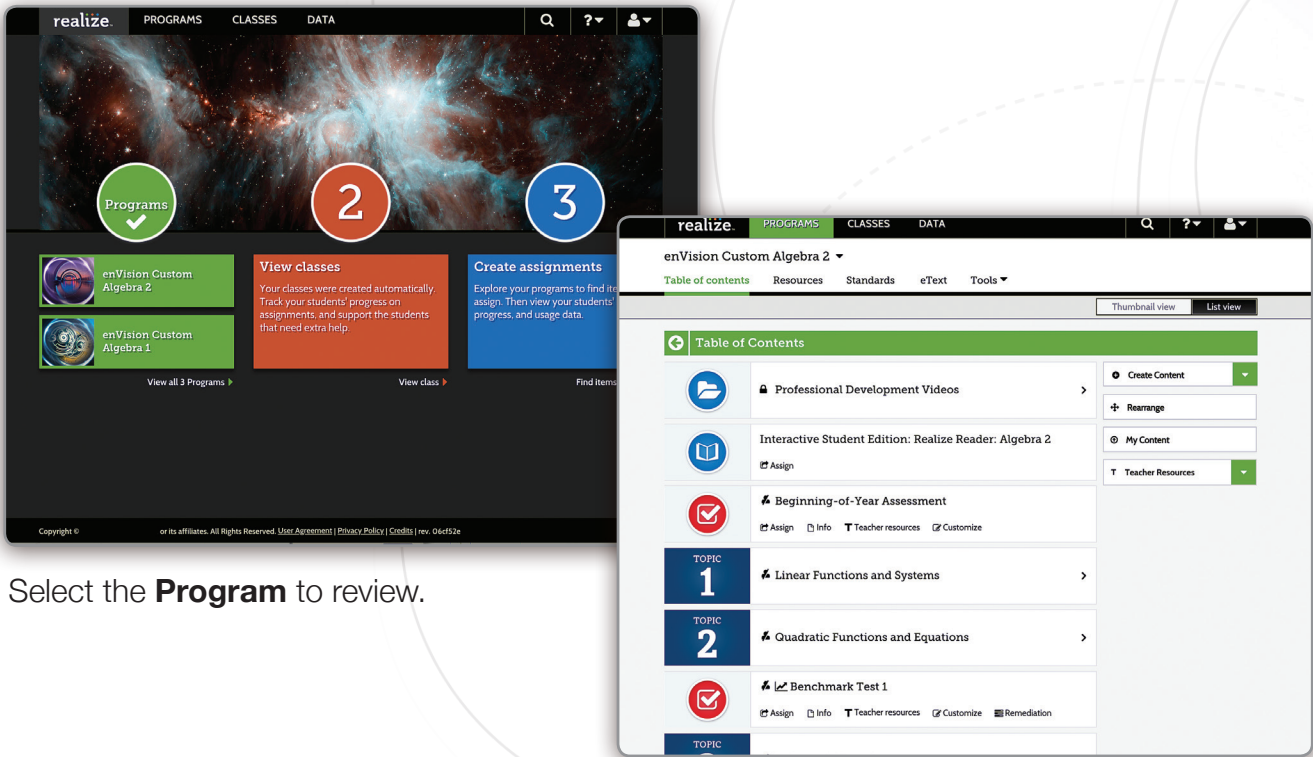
realize. PROGRAMS CLASSES DATA

Programs

2

3

enVision Custom Algebra 2

enVision Custom Algebra 1

View all 3 Programs

View classes

Your classes were created automatically. Track your students' progress on assignments, and support the students that need extra help.

View class

Create assignments

Explore your programs to find ite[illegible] assign. Then view your students' progress, and usage data.

Find items

Copyright © or its affiliates. All Rights Reserved. User Agreement | Privacy Policy | Credits | rev. 06cf52e

Select the **Program** to review.

realize. PROGRAMS CLASSES DATA

enVision Custom Algebra 2

Table of contents Resources Standards eText Tools

Thumbnail view List view

Table of Contents

Professional Development Videos

Interactive Student Edition: Realize Reader: Algebra 2

Assign

Beginning-of-Year Assessment

Assign Info Teacher resources Customize

TOPIC 1

Linear Functions and Systems

TOPIC 2

Quadratic Functions and Equations

Benchmark Test 1

Assign Info Teacher resources Customize Remediation

TOPIC

Create Content

Rearrange

My Content

Teacher Resources